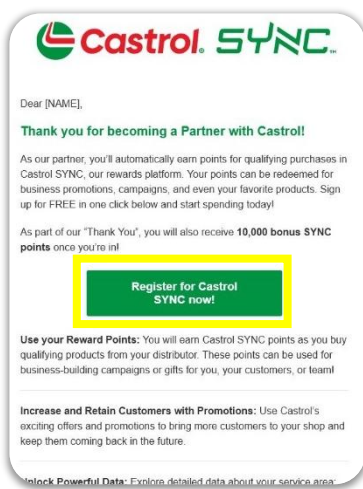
Castrol SYNC

Dear [NAME],

Thank you for becoming a Partner with Castrol!

As our partner, you'll automatically earn points for qualifying purchases in Castrol SYNC, our rewards platform. Your points can be redeemed for business promotions, campaigns, and even your favorite products. Sign up for FREE in one click below and start spending today!

As part of our "Thank You", you will also receive 10,000 bonus SYNC points once you're in!

Register for Castrol SYNC now!

Use your Reward Points: You will earn Castrol SYNC points as you buy qualifying products from your distributor. These points can be used for business-building campaigns or gifts for you, your customers, or team!

Increase and Retain Customers with Promotions: Use Castrol's exciting offers and promotions to bring more customers to your shop and keep them coming back in the future.

Unlock Powerful Data: Explore detailed data about your service area: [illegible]